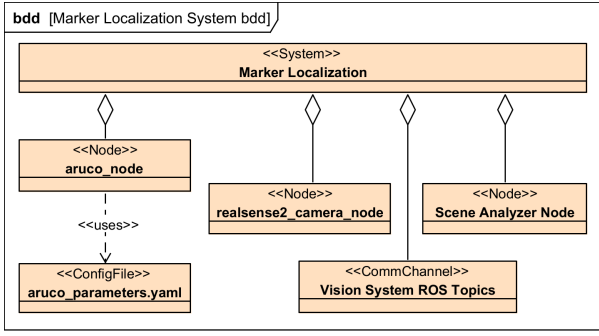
**bdd** [Marker Localization System bdd]

<<System>>
**Marker Localization**

<<Node>>
**aruco_node**

<<uses>>

<<ConfigFile>>
**aruco_parameters.yaml**

<<Node>>
**realsense2_camera_node**

<<CommChannel>>
**Vision System ROS Topics**

<<Node>>
**Scene Analyzer Node**